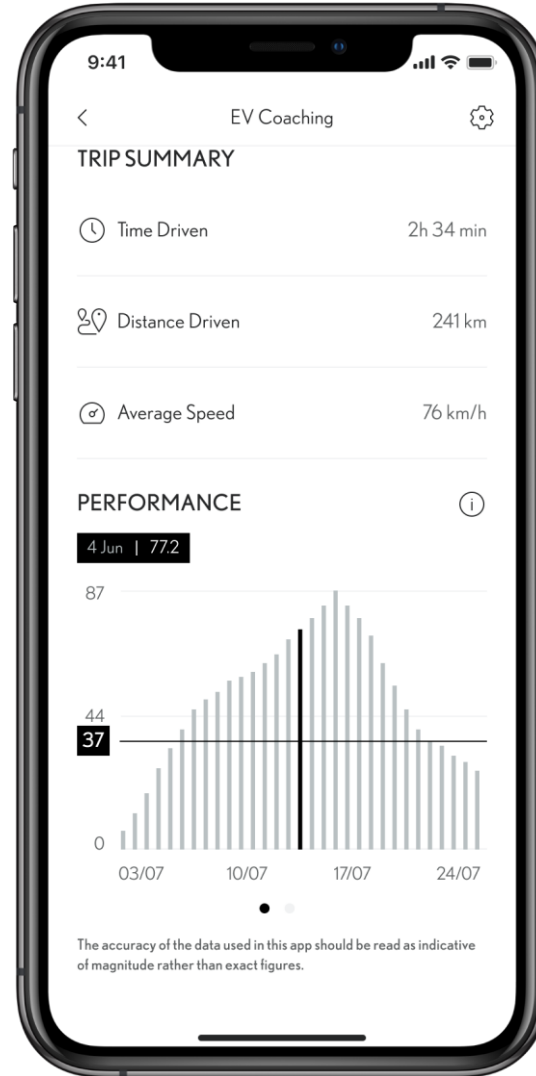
9:41

<

EV Coaching

TRIP SUMMARY

Time Driven 2h 34 min

Distance Driven 241 km

Average Speed 76 km/h

PERFORMANCE

4 Jun | 77.2

87

44

37

0

03/07 10/07 17/07 24/07

The accuracy of the data used in this app should be read as indicative of magnitude rather than exact figures.